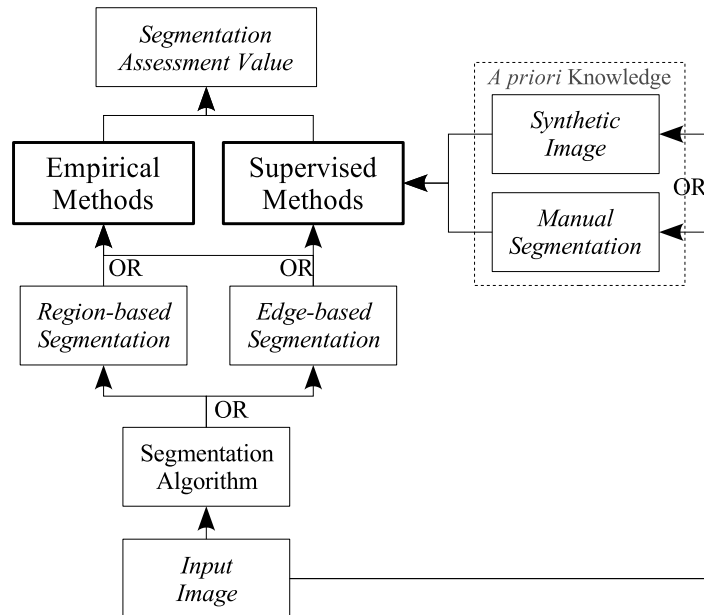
Segmentation Assessment Value

A priori Knowledge

Synthetic Image

OR

Manual Segmentation

Empirical Methods

Supervised Methods

OR

OR

Region-based Segmentation

Edge-based Segmentation

OR

Segmentation Algorithm

Input Image